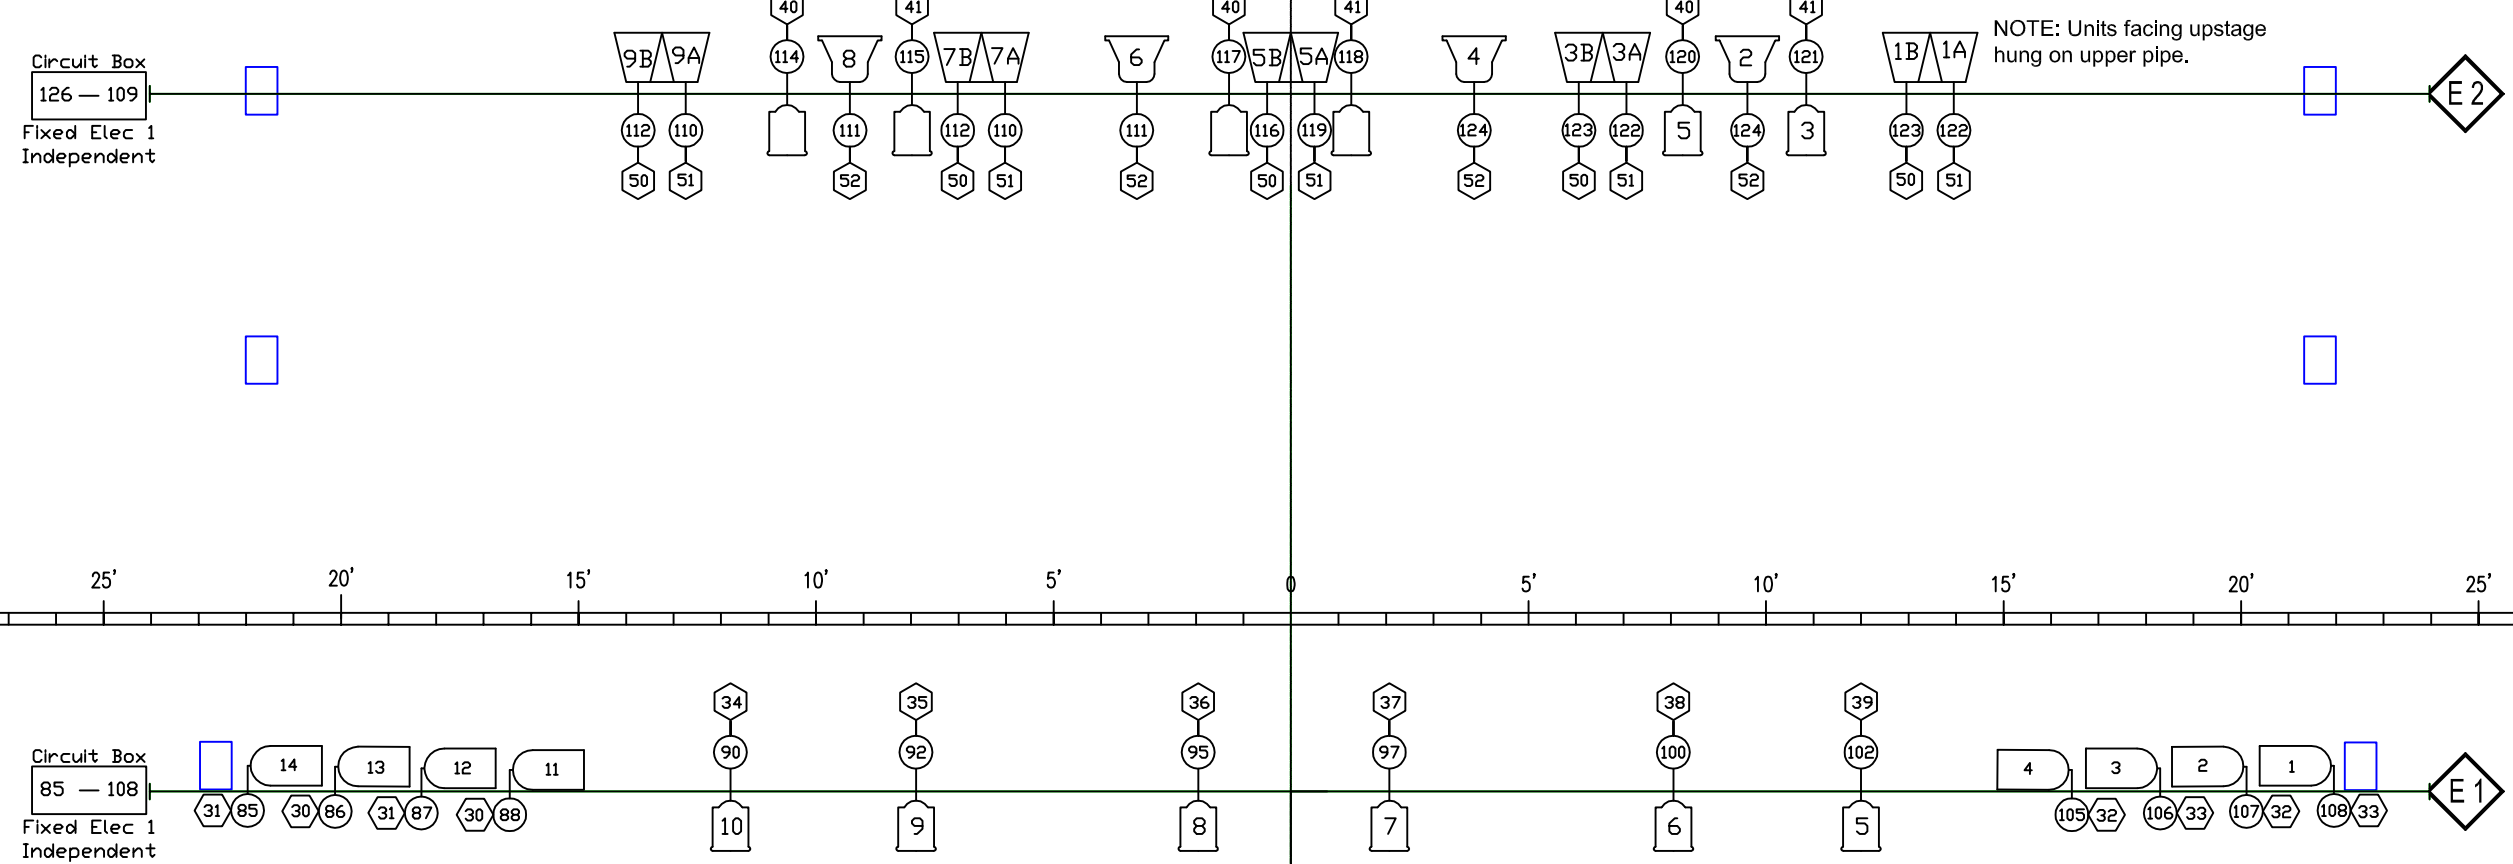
Circuit Box
126 — 109
Fixed Elec 1
Independent

NOTE: Units facing upstage hung on upper pipe.

E 2

40 41 40 41 40 41

9B 9A 114 8 115 7B 7A 6 117 5B 5A 118 4 3B 3A 120 2 121 1B 1A

112 110 111 112 110 111 116 119 124 123 122 5 124 3 123 122

50 51 52 50 51 52 50 51 52 50 51 52 50 51

25' 20' 15' 10' 5' 0 5' 10' 15' 20' 25'

34 35 36 37 38 39

90 92 95 97 100 102

Circuit Box
85 — 108
Fixed Elec 1
Independent

14 13 12 11 4 3 2 1

31 85 30 86 31 87 30 88

10 9 8 7 6 5

105 32 106 33 107 32 108 33

E 1